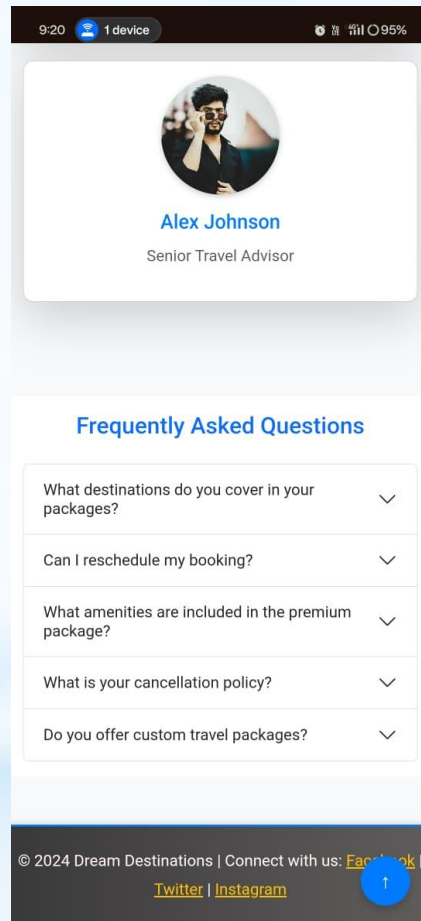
9:20 1 device 95%

Alex Johnson

Senior Travel Advisor

Frequently Asked Questions

What destinations do you cover in your packages?

Can I reschedule my booking?

What amenities are included in the premium package?

What is your cancellation policy?

Do you offer custom travel packages?

© 2024 Dream Destinations | Connect with us: Fac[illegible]ok | Twitter | Instagram

↑